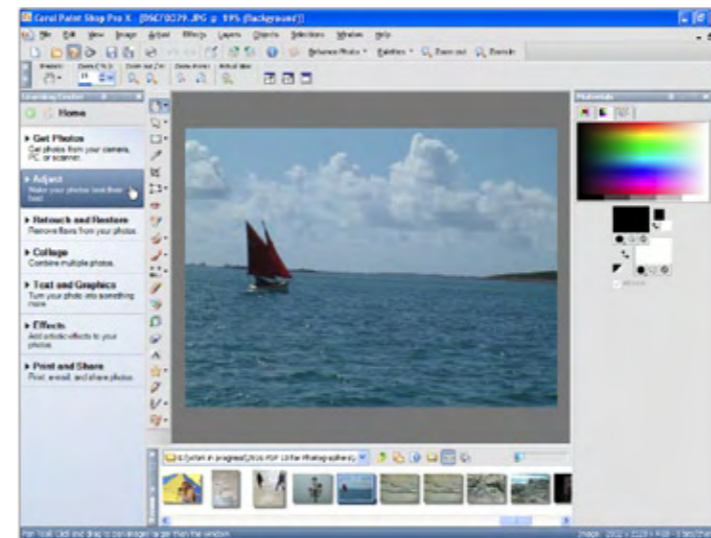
Corel Paint Shop Pro X - [DSCF0279.JPG @ 19% (Background)]

File Edit View Image Adjust Effects Layers Objects Selections Window Help

Browse Photo Palettes Zoom out Zoom in

Learning Center

Home

▸ Get Photos
Get photos from your camera, PC or scanner.

▸ Adjust
Make your photos look their best.

▸ Retouch and Restore
Remove flaws from your photos.

▸ Collage
Combine multiple photos.

▸ Text and Graphics
Turn your photo into something more.

▸ Effects
Add artistic effects to your photos.

▸ Print and Share
Print, e-mail and share photos.

Materials

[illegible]

Pan Tool: Click and drag to pan images larger than the window.

Image: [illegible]